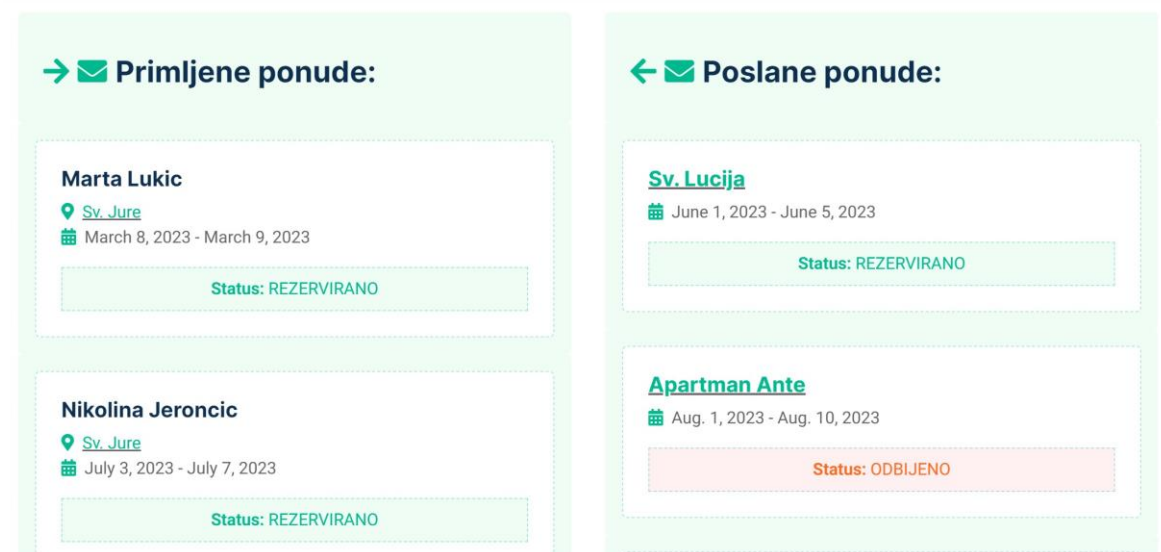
Primljene ponude:

Marta Lukic
Sv. Jure
March 8, 2023 - March 9, 2023
Status: REZERVIRANO

Nikolina Jeroncic
Sv. Jure
July 3, 2023 - July 7, 2023
Status: REZERVIRANO

Poslane ponude:

Sv. Lucija
June 1, 2023 - June 5, 2023
Status: REZERVIRANO

Apartman Ante
Aug. 1, 2023 - Aug. 10, 2023
Status: ODBIJENO